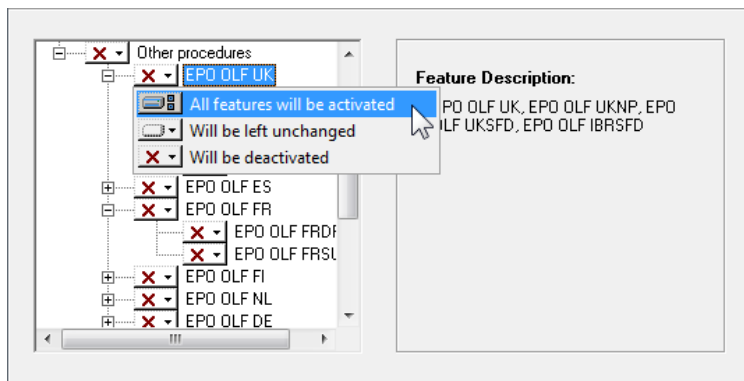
Other procedures
EPO OLF UK
All features will be activated
Will be left unchanged
Will be deactivated
EPO OLF ES
EPO OLF FR
EPO OLF FRDI
EPO OLF FRSU
EPO OLF FI
EPO OLF NL
EPO OLF DE

Feature Description:
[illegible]PO OLF UK, EPO OLF UKNP, EPO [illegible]LF UKSFD, EPO OLF IBRSFD